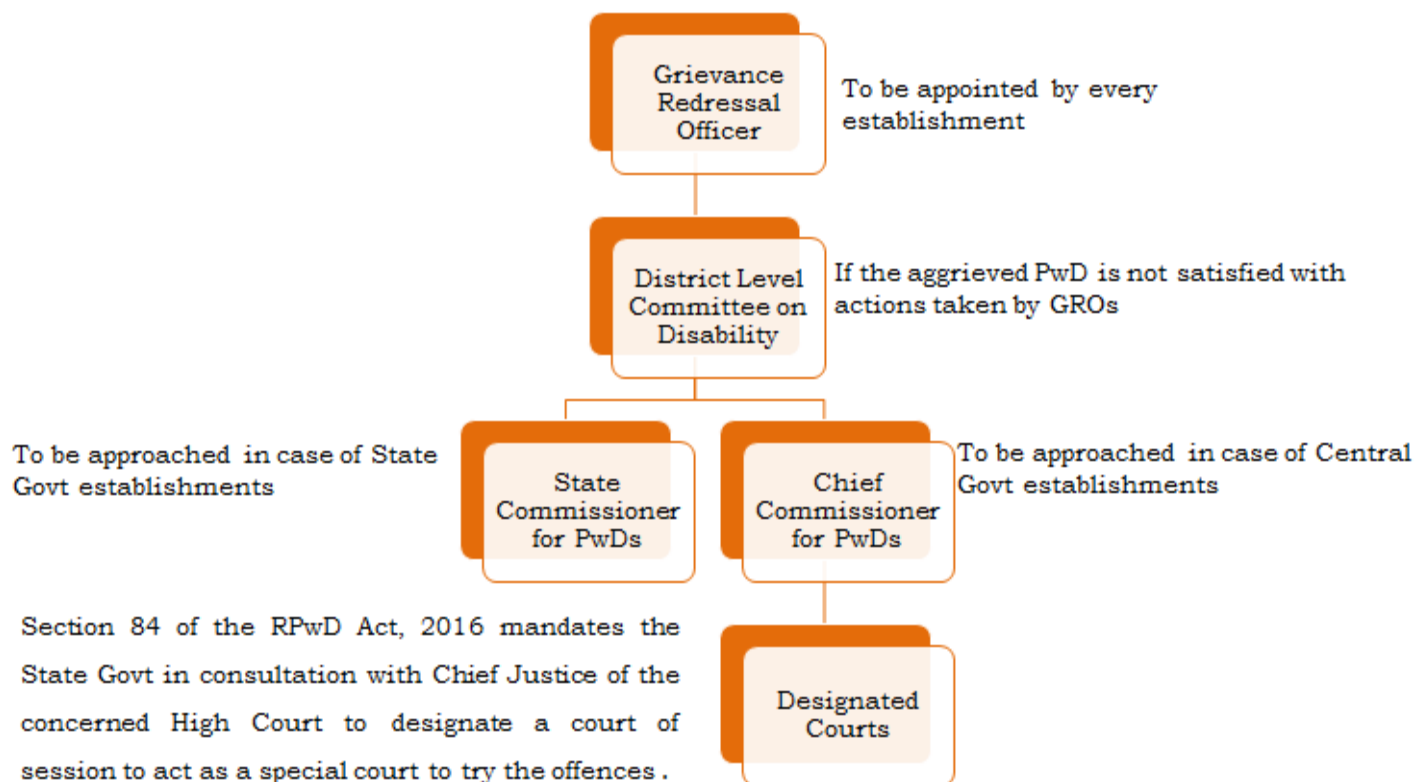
Grievance Redressal Officer

To be appointed by every establishment

District Level Committee on Disability

If the aggrieved PwD is not satisfied with actions taken by GROs

To be approached in case of State Govt establishments

State Commissioner for PwDs

Chief Commissioner for PwDs

To be approached in case of Central Govt establishments

Section 84 of the RPwD Act, 2016 mandates the State Govt in consultation with Chief Justice of the concerned High Court to designate a court of session to act as a special court to try the offences .

Designated Courts